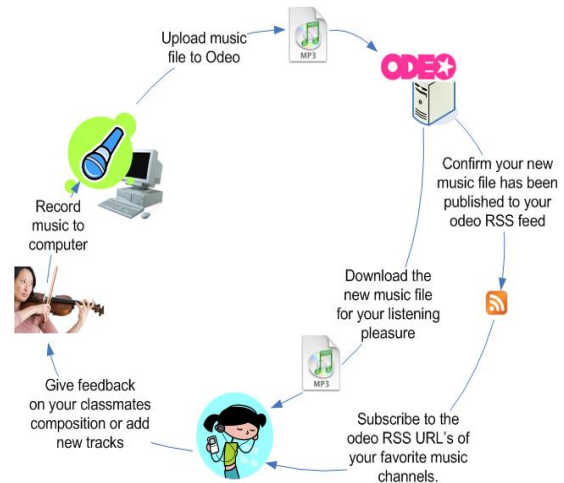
Upload music file to Odeo

MP3

ODEO

Confirm your new music file has been published to your odeo RSS feed

Download the new music file for your listening pleasure

MP3

Subscribe to the odeo RSS URL's of your favorite music channels.

Give feedback on your classmates composition or add new tracks

Record music to computer